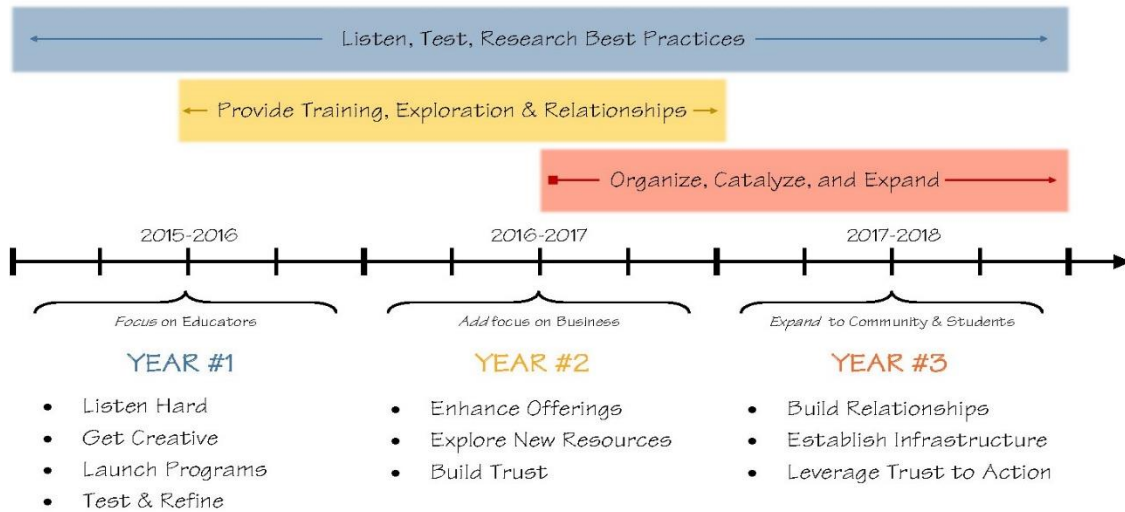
Listen, Test, Research Best Practices

Provide Training, Exploration & Relationships

Organize, Catalyze, and Expand

2015-2016

2016-2017

2017-2018

*Focus on Educators*

YEAR #1

- Listen Hard
- Get Creative
- Launch Programs
- Test & Refine

*Add focus on Business*

YEAR #2

- Enhance Offerings
- Explore New Resources
- Build Trust

*Expand to Community & Students*

YEAR #3

- Build Relationships
- Establish Infrastructure
- Leverage Trust to Action